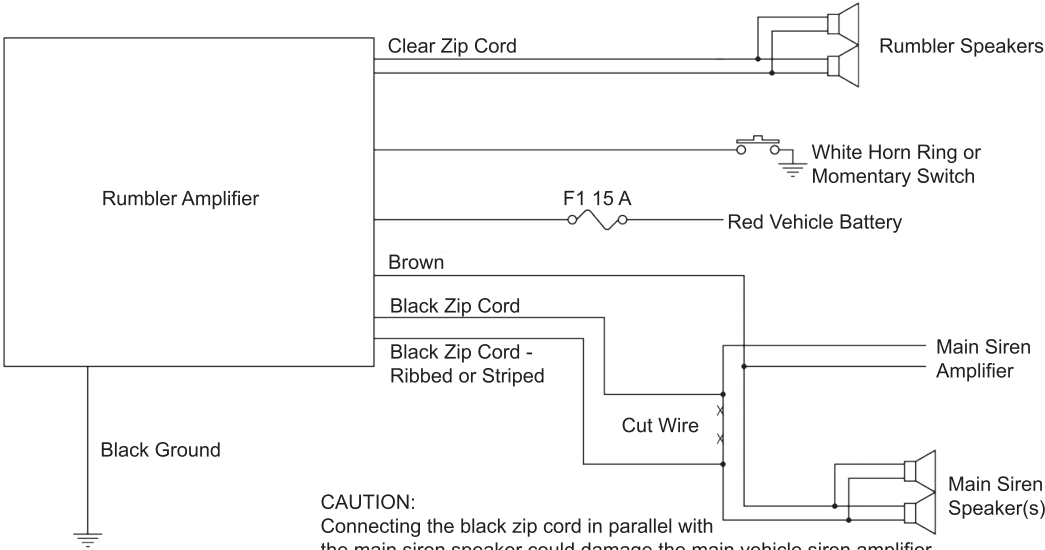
Clear Zip Cord

Rumbler Speakers

White Horn Ring or Momentary Switch

Rumbler Amplifier

F1 15 A

Red Vehicle Battery

Brown

Black Zip Cord

Black Zip Cord - Ribbed or Striped

Main Siren Amplifier

Cut Wire

Black Ground

Main Siren Speaker(s)

CAUTION:
Connecting the black zip cord in parallel with the main siren speaker could damage the main vehicle siren amplifier.